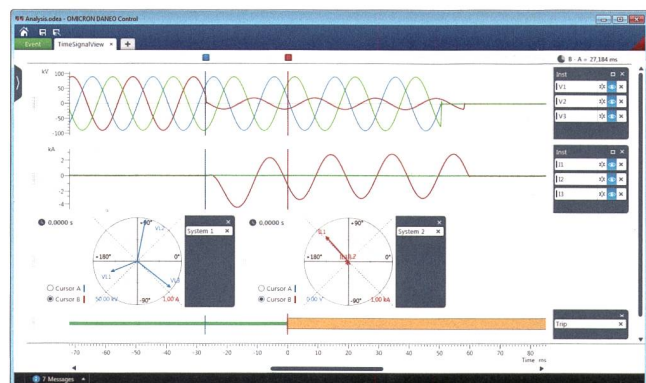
Analysis.odea - OMICRON DANEO Control

Event
TimeSignalView ×
+

B - A = 27,184 ms

kV
100
75
50
25
0
-25
-50
-75
-100

Inst
V1
V2
V3

kA
2
0
-2
-4

Inst
I1
I2
I3

0,0000 s
+90°
V1.2
180°
0°
V1.1
V1.3
-90°
System 1 ×
Cursor A
Cursor B
50,00 kV
1,00 A

0,0000 s
+90°
I1.1
180°
0°
I1.2
-90°
System 2 ×
Cursor A
Cursor B
0,00 V
1,00 kA

Trip ×

-70 -60 -50 -40 -30 -20 -10 0 10 20 30 40 50 60 70 80
Time ms

7 Messages